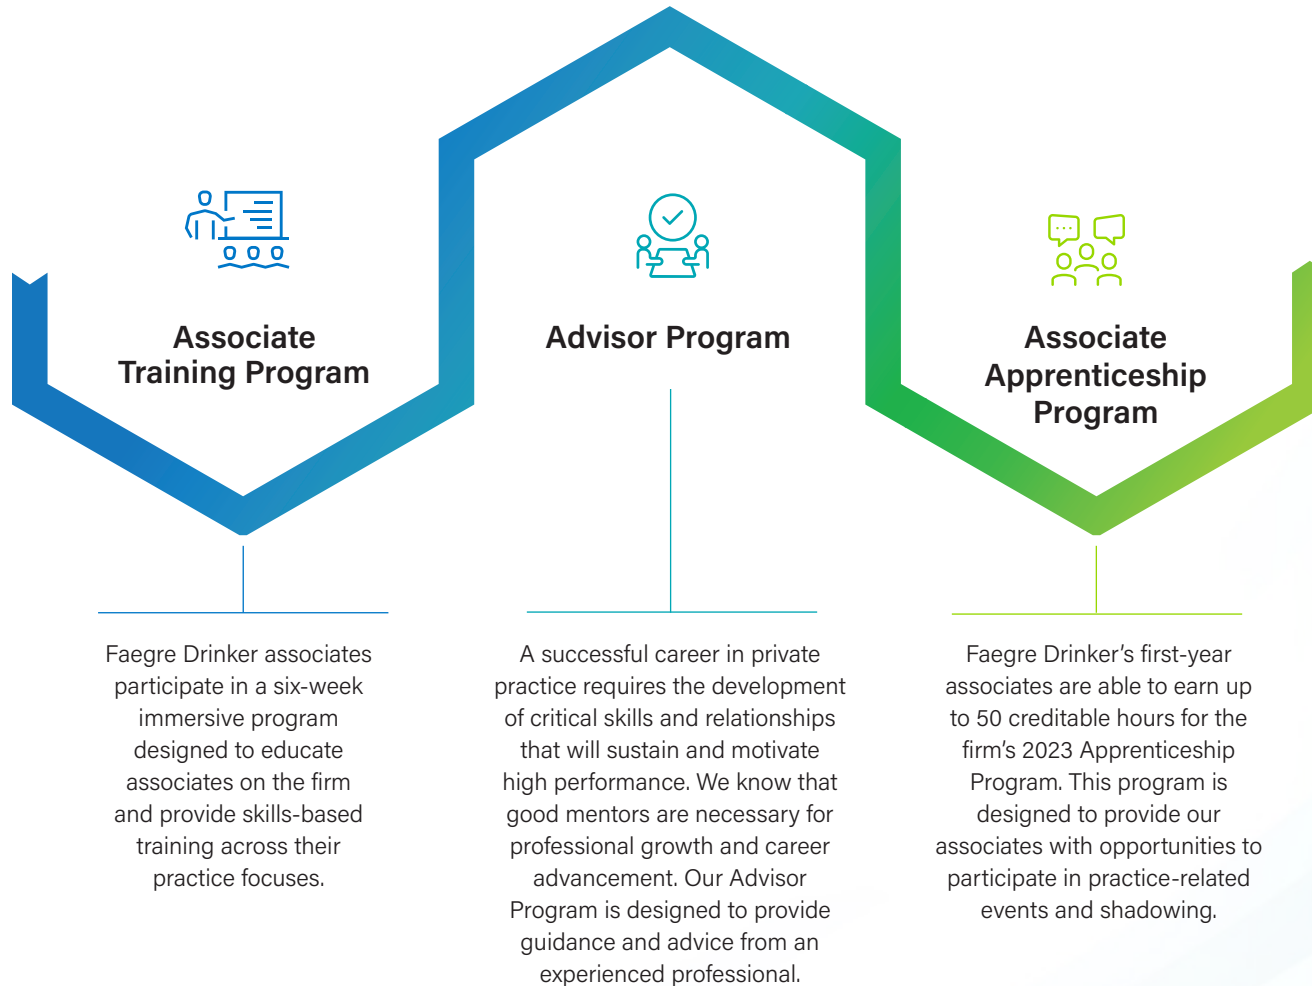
Associate Training Program

Advisor Program

Associate Apprenticeship Program

Faegre Drinker associates participate in a six-week immersive program designed to educate associates on the firm and provide skills-based training across their practice focuses.

A successful career in private practice requires the development of critical skills and relationships that will sustain and motivate high performance. We know that good mentors are necessary for professional growth and career advancement. Our Advisor Program is designed to provide guidance and advice from an experienced professional.

Faegre Drinker's first-year associates are able to earn up to 50 creditable hours for the firm's 2023 Apprenticeship Program. This program is designed to provide our associates with opportunities to participate in practice-related events and shadowing.